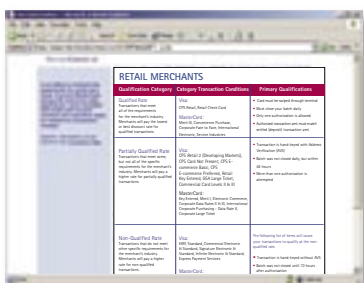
RETAIL MERCHANTS

| Qualification Category | Category Transaction Conditions | Primary Qualifications |
|---|---|---|
| Qualified Rate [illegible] | Visa: CPS Retail, Retail Check Card MasterCard: Merit III, Convenience Purchase, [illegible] | • Card must be swiped through terminal • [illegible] • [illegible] • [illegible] |
| Partially Qualified Rate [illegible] | Visa: CPS Retail 2 (Developing Markets), CPS Card Not Present, CPS E-commerce Basic, CPS E-commerce Preferred, Retail Key Entered, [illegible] MasterCard: Key Entered, Merit I, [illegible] | • Transaction is hand keyed with Address Verification (AVS) • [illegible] • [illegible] |
| Non-Qualified Rate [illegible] | Visa: EIRF, Standard, Commercial Electronic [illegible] MasterCard: | The following list of items will cause your transactions to qualify at the non-qualified rate. • Transaction is hand keyed without AVS • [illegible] |